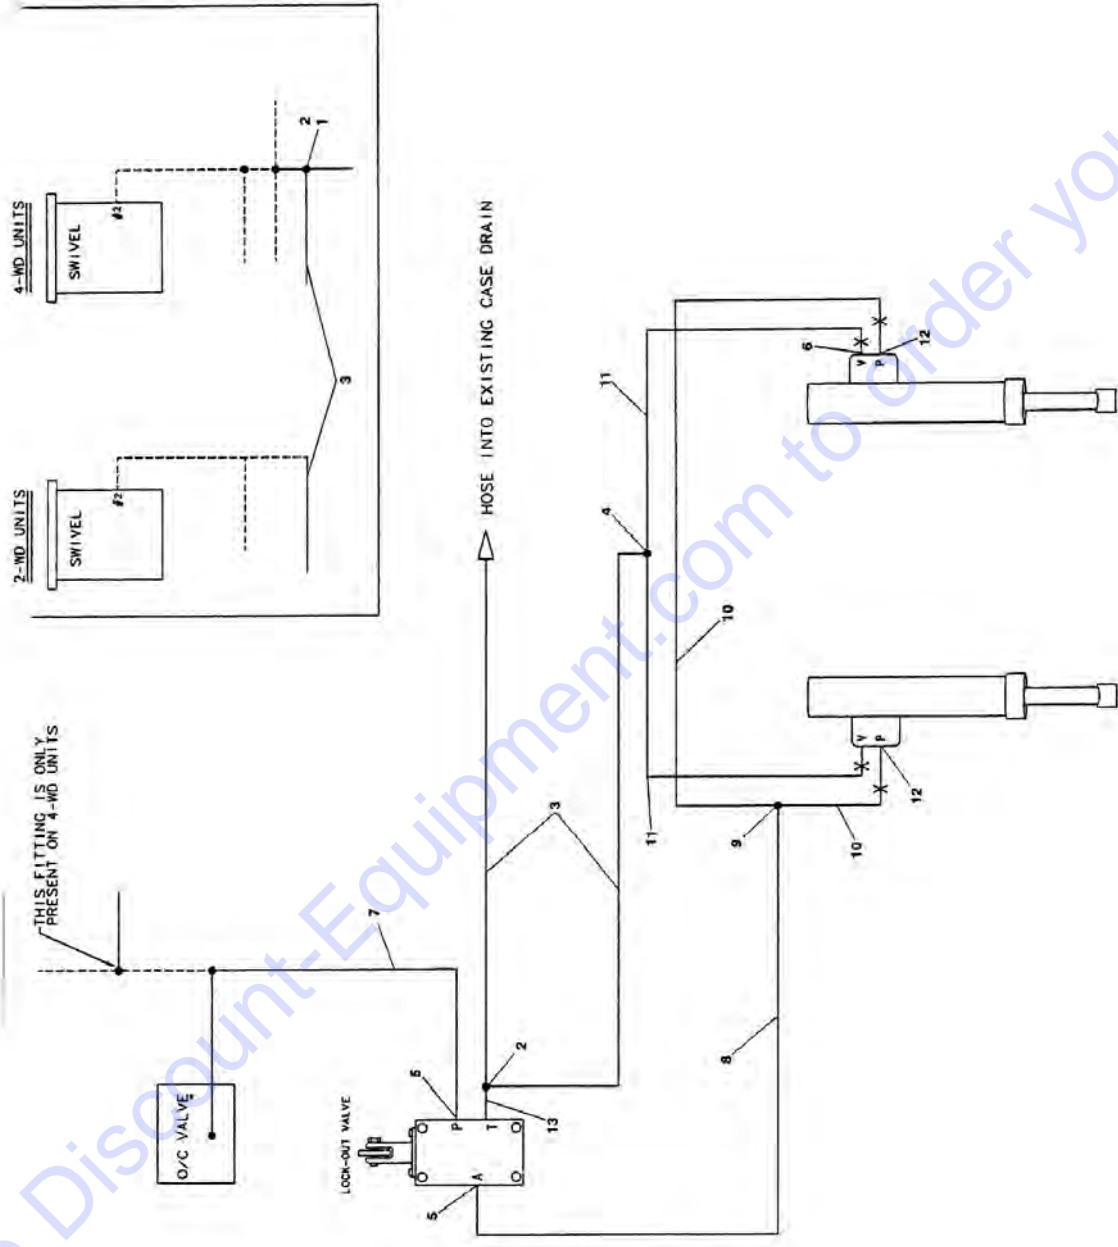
2-WD UNITS

SWIVEL

#2

4-WD UNITS

SWIVEL

#2

3

2
1

HOSE INTO EXISTING CASE DRAIN

THIS FITTING IS ONLY PRESENT ON 4-WD UNITS

7

O/C VALVE

LOCK-OUT VALVE

6
P
A
T
5
2
13

3

8

4

11

10

9

10

11

12

V
P

6

12

V
P